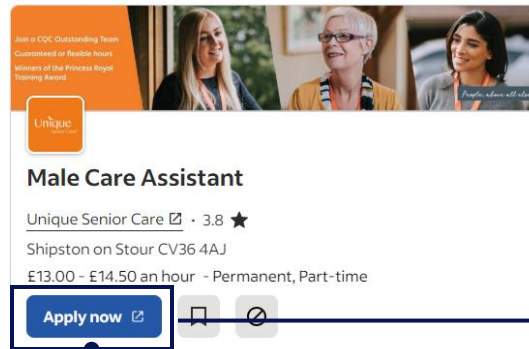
Join a CQC Outstanding Team
Guaranteed or flexible hours
Winners of the Princess Royal Training Award

People, above all else

Unique Senior Care

Male Care Assistant

Unique Senior Care · 3.8 ★

Shipston on Stour CV36 4AJ

£13.00 - £14.50 an hour - Permanent, Part-time

Apply now